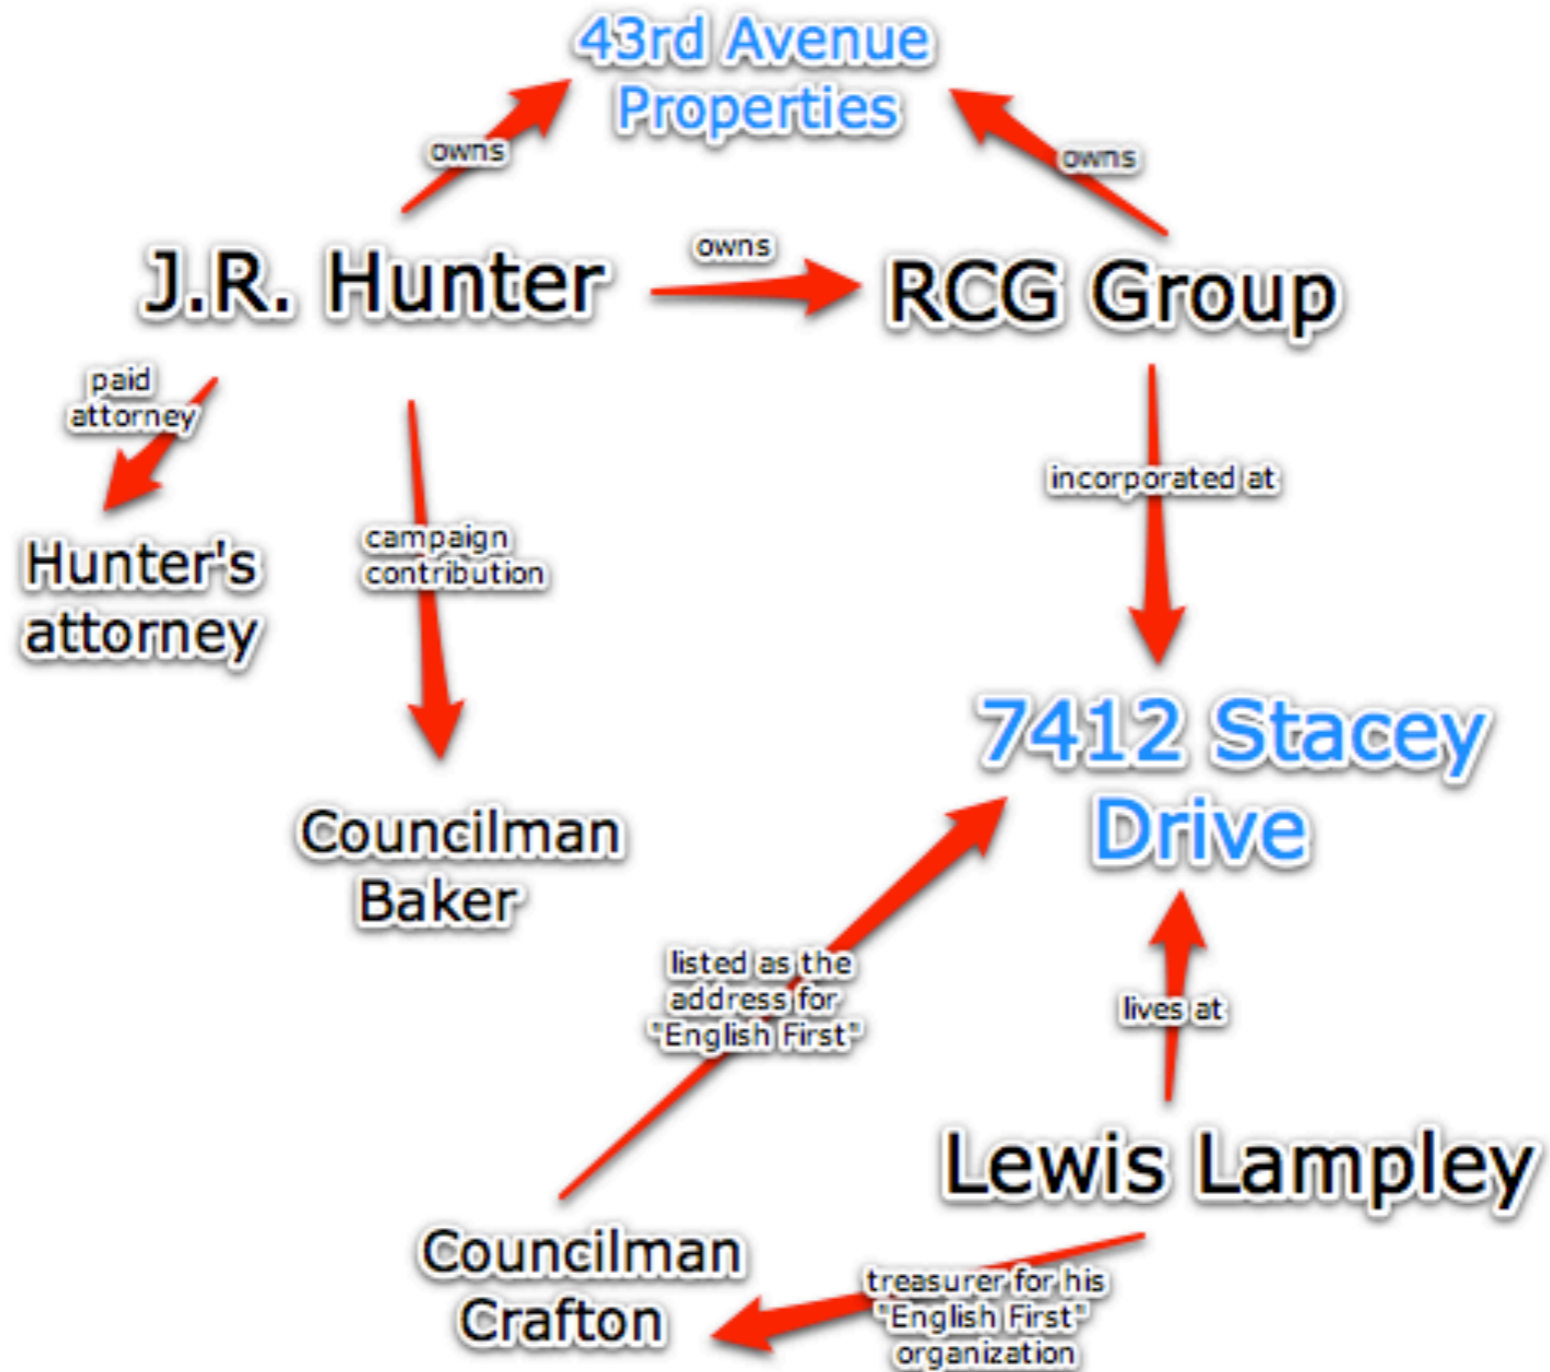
43rd Avenue Properties

owns

owns

J.R. Hunter

owns

RCG Group

paid attorney

Hunter's attorney

campaign contribution

incorporated at

Councilman Baker

7412 Stacey Drive

listed as the address for "English First"

lives at

Lewis Lampley

Councilman Crafton

treasurer for his "English First" organization